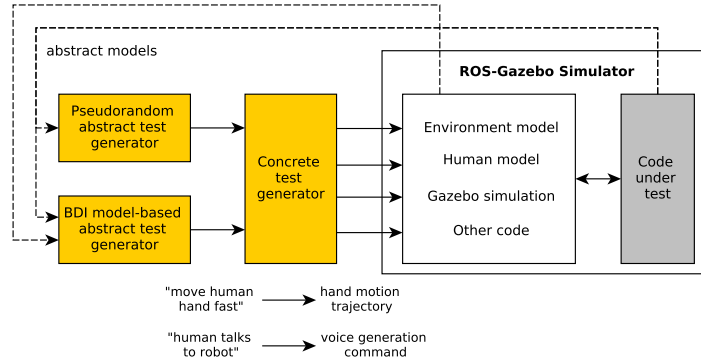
abstract models

ROS-Gazebo Simulator

Pseudorandom abstract test generator

BDI model-based abstract test generator

Concrete test generator

Environment model

Human model

Gazebo simulation

Other code

Code under test

"move human hand fast"

hand motion trajectory

"human talks to robot"

voice generation command